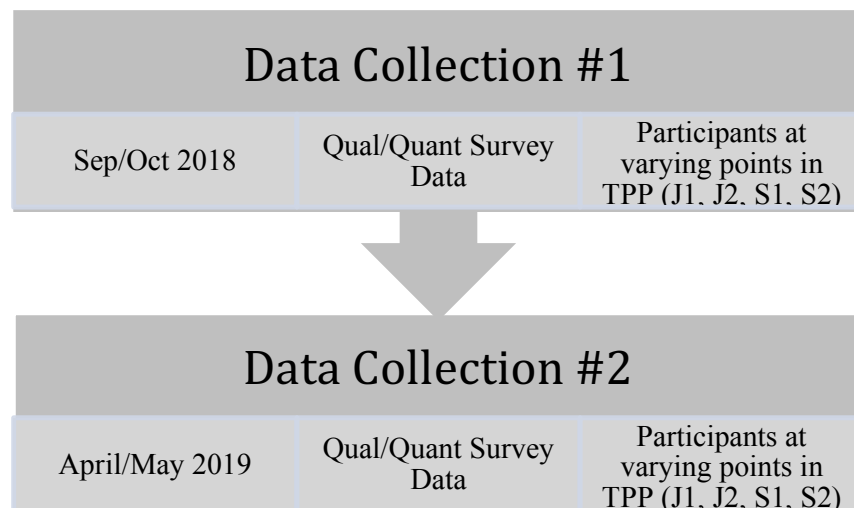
Data Collection #1

| Sep/Oct 2018 | Qual/Quant Survey Data | Participants at varying points in TPP (J1, J2, S1, S2) |
|---|---|---|

Data Collection #2

| April/May 2019 | Qual/Quant Survey Data | Participants at varying points in TPP (J1, J2, S1, S2) |
|---|---|---|